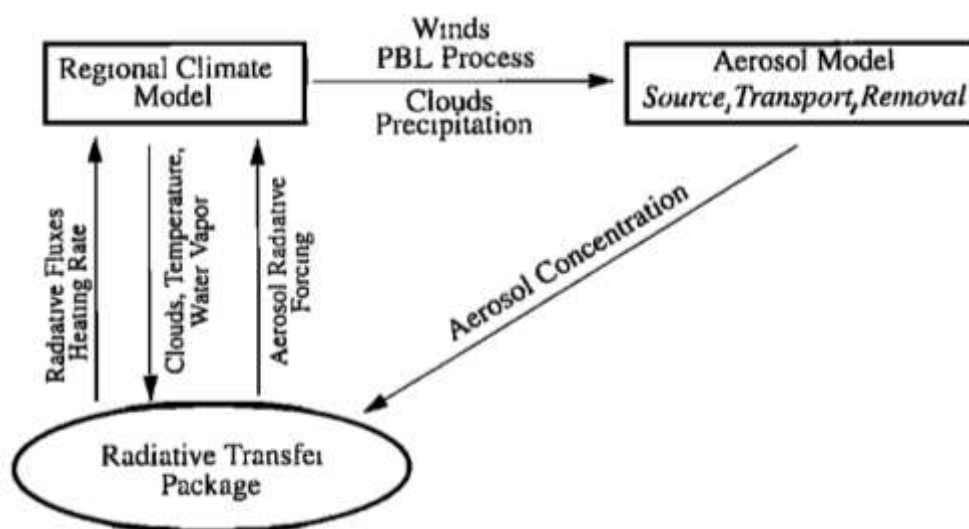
Regional Climate Model

Winds
PBL Process

Clouds
Precipitation

Aerosol Model
*Source, Transport, Removal*

Radiative Fluxes
Heating Rate

Clouds, Temperature,
Water Vapor

Aerosol Radiative
Forcing

Aerosol Concentration

Radiative Transfer
Package